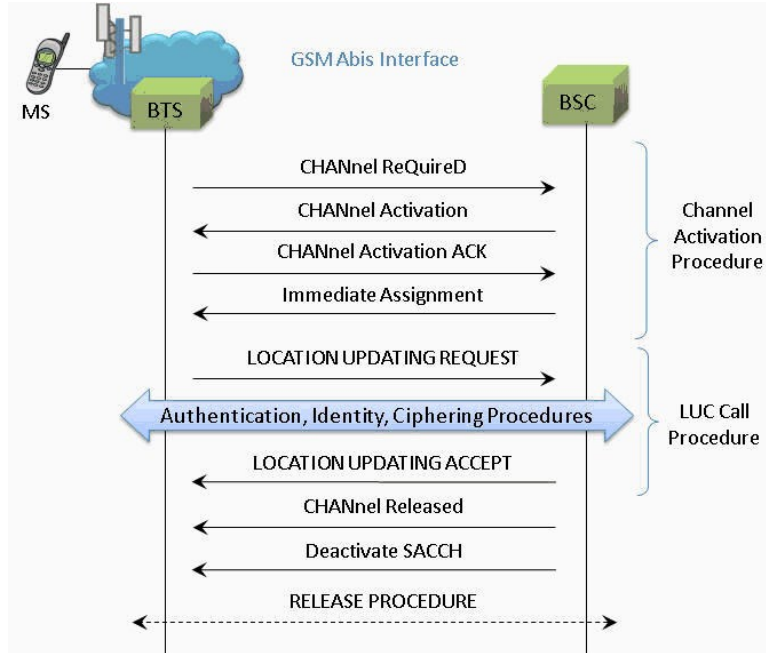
GSM Abis Interface

MS

BTS

BSC

CHANnel ReQuireD

CHANnel Activation

CHANnel Activation ACK

Immediate Assignment

Channel Activation Procedure

LOCATION UPDATING REQUEST

Authentication, Identity, Ciphering Procedures

LUC Call Procedure

LOCATION UPDATING ACCEPT

CHANnel Released

Deactivate SACCH

RELEASE PROCEDURE